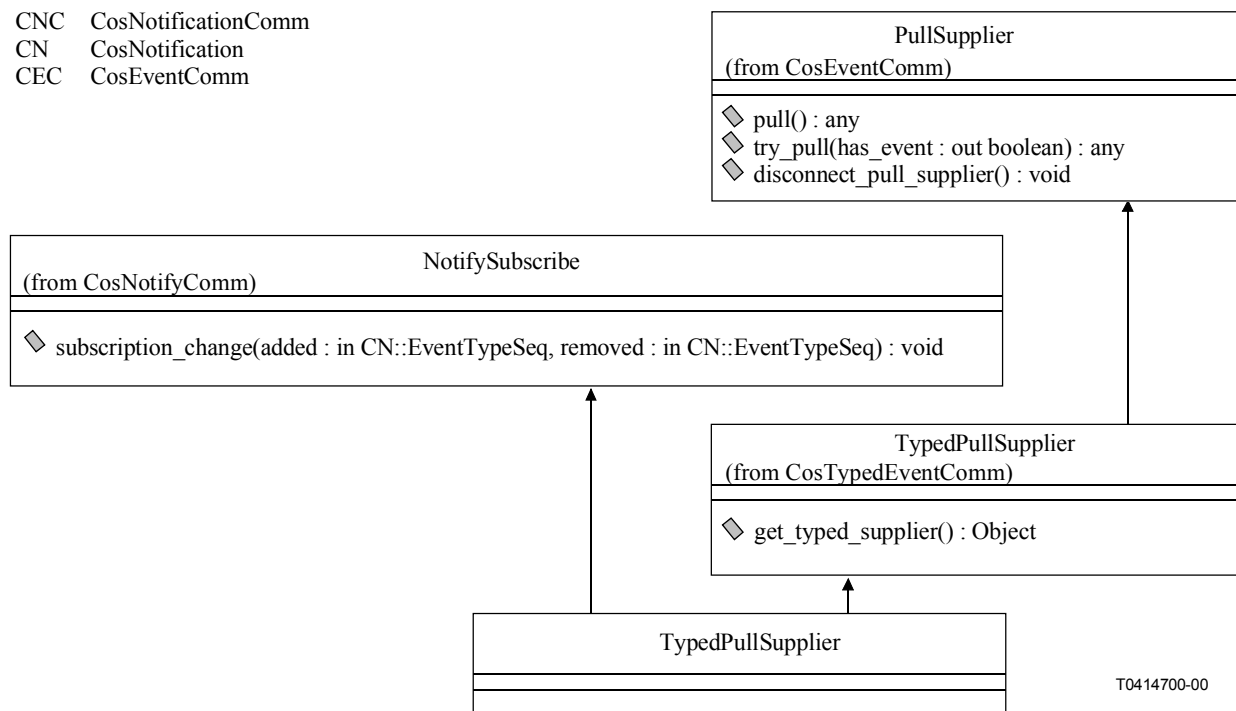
CNC CosNotificationComm
CN CosNotification
CEC CosEventComm

PullSupplier
(from CosEventComm)

pull() : any
try_pull(has_event : out boolean) : any
disconnect_pull_supplier() : void

NotifySubscribe
(from CosNotifyComm)

subscription_change(added : in CN::EventTypeSeq, removed : in CN::EventTypeSeq) : void

TypedPullSupplier
(from CosTypedEventComm)

get_typed_supplier() : Object

TypedPullSupplier

T0414700-00